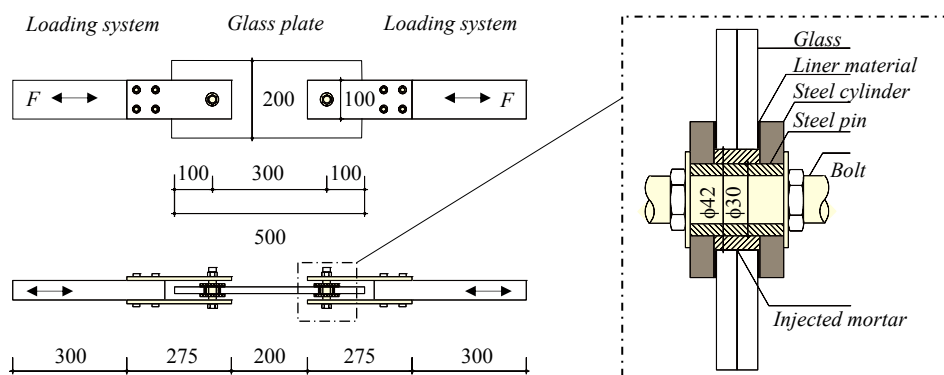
Loading system

Glass plate

Loading system

$F$

200

100

$F$

100

300

100

500

300

275

200

275

300

Glass

Liner material

Steel cylinder

Steel pin

Bolt

$\phi42$

$\phi30$

Injected mortar